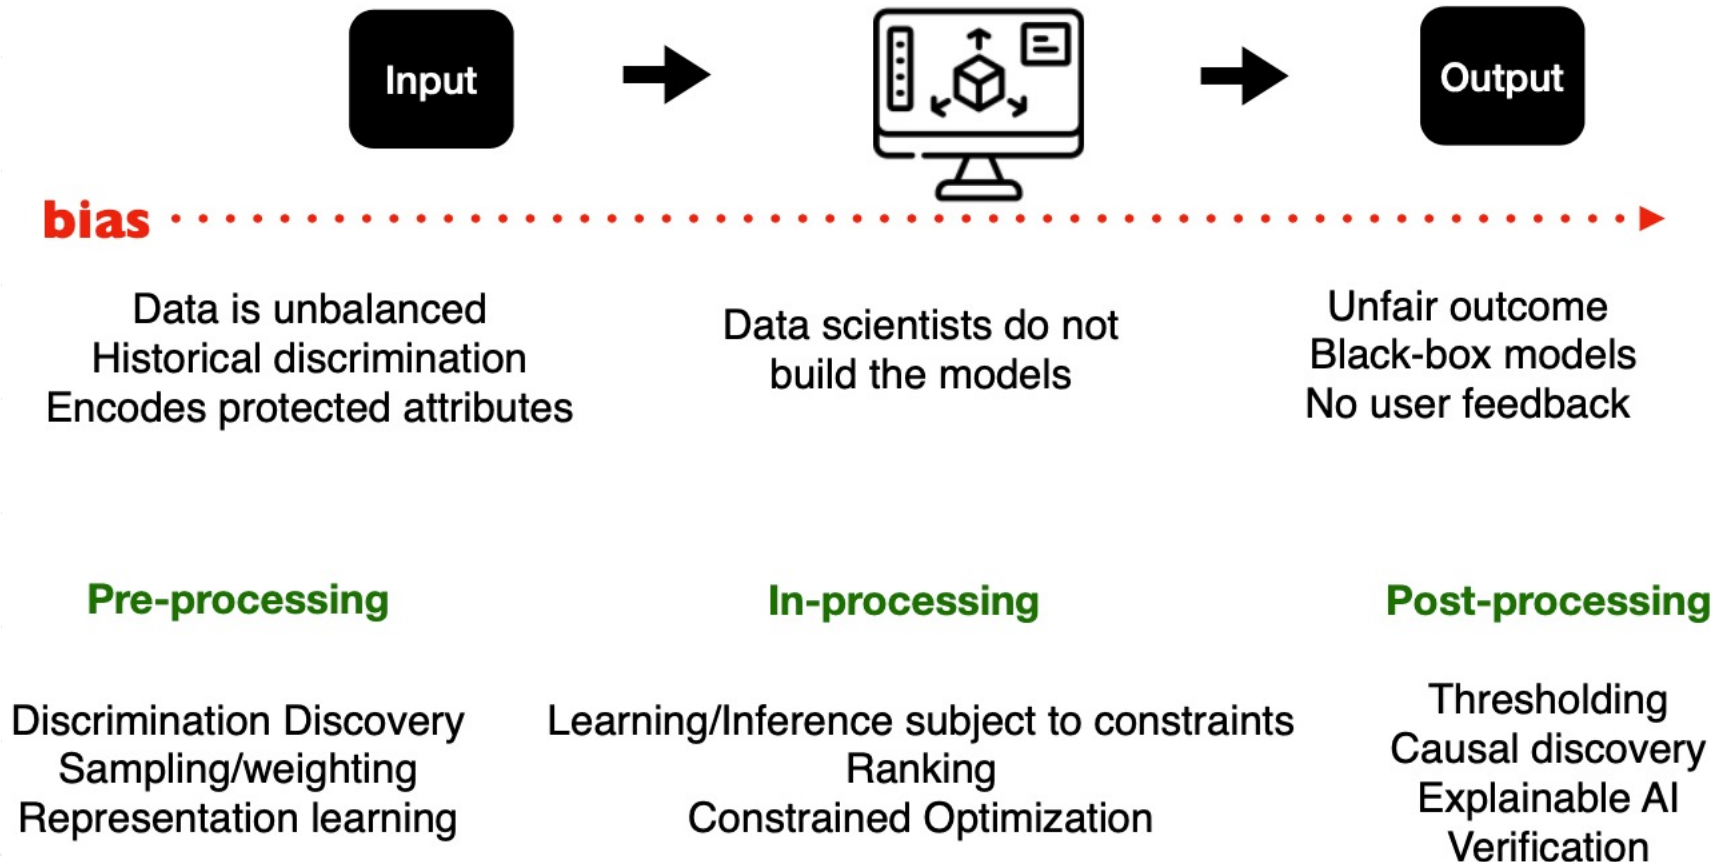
Input

Output

bias

Data is unbalanced
Historical discrimination
Encodes protected attributes

Data scientists do not build the models

Unfair outcome
Black-box models
No user feedback

Pre-processing

In-processing

Post-processing

Discrimination Discovery
Sampling/weighting
Representation learning

Learning/Inference subject to constraints
Ranking
Constrained Optimization

Thresholding
Causal discovery
Explainable AI
Verification